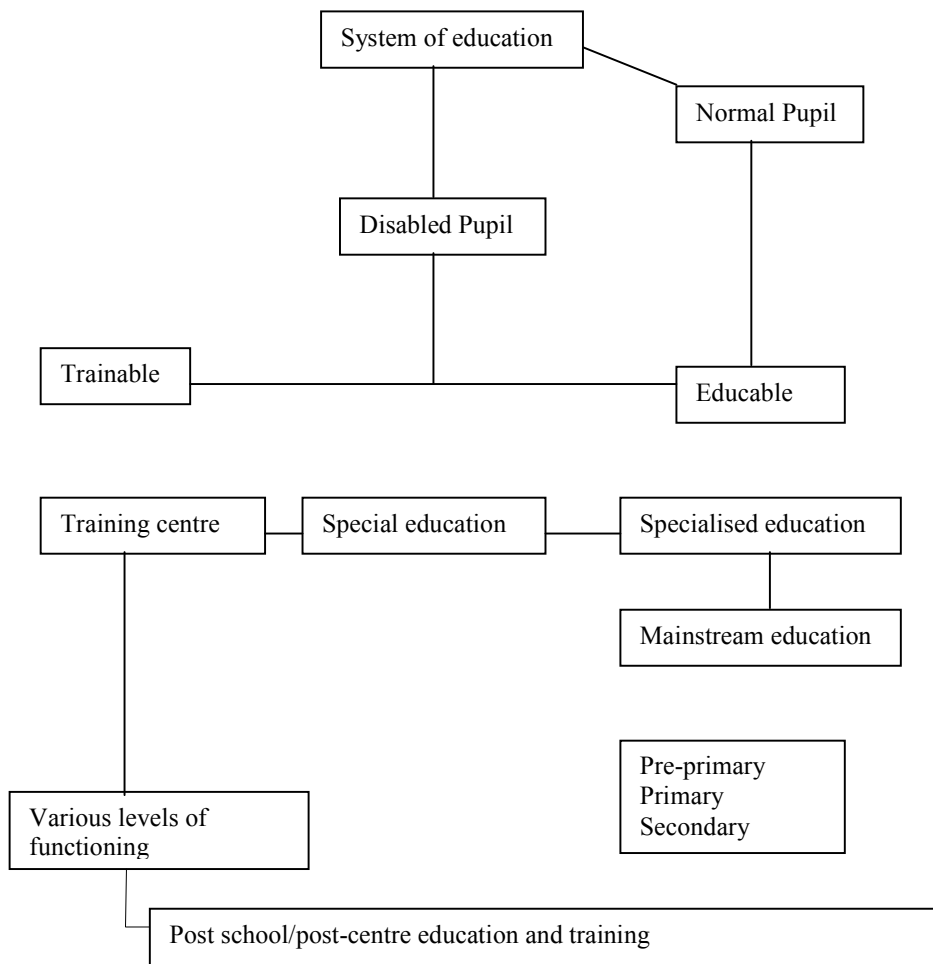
System of education

Normal Pupil

Disabled Pupil

Trainable

Educable

Training centre

Special education

Specialised education

Mainstream education

Pre-primary
Primary
Secondary

Various levels of functioning

Post school/post-centre education and training